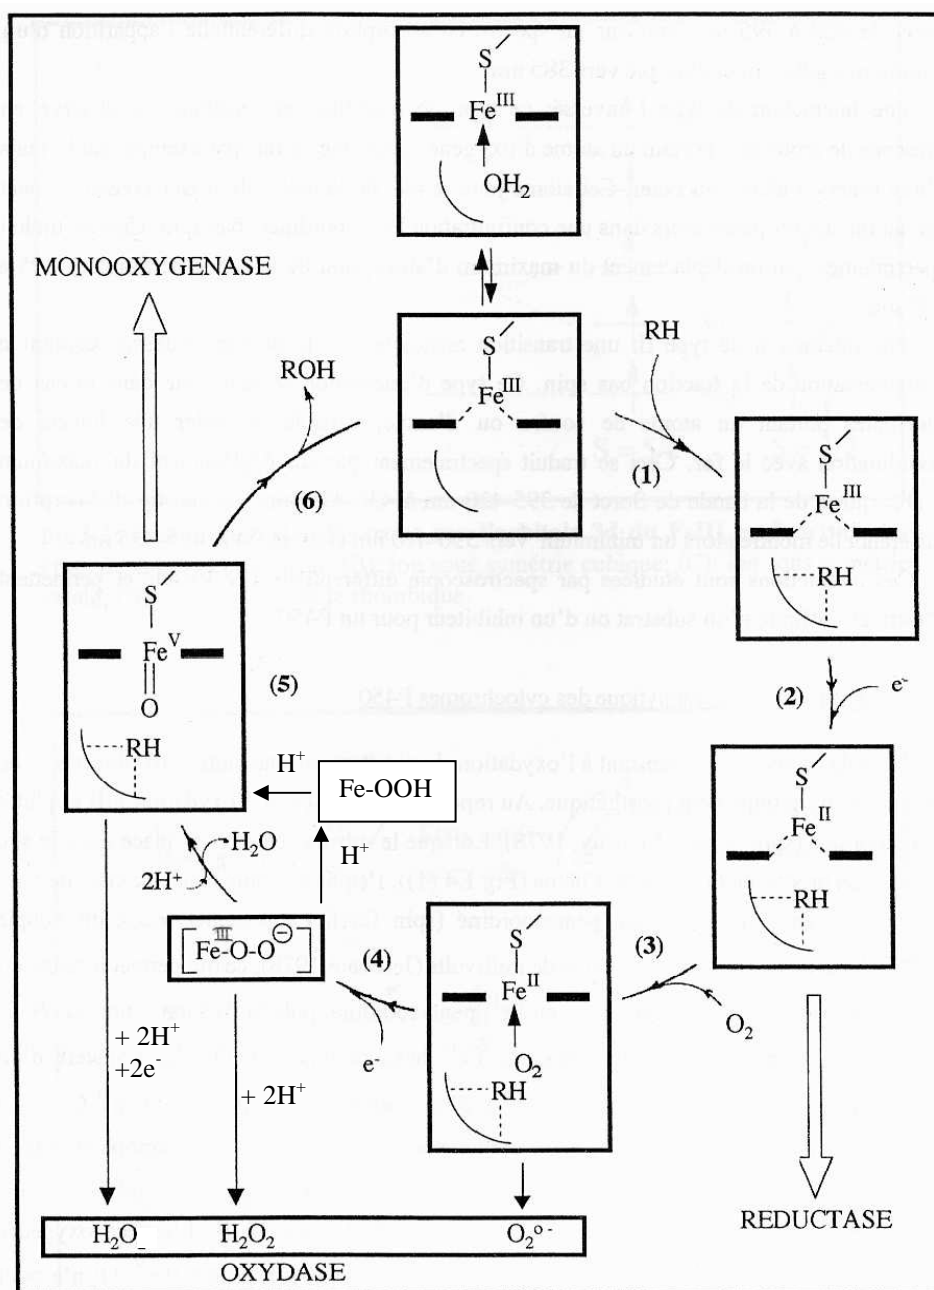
S
$Fe^{III}$
$OH_2$

MONOOXYGENASE

RH

S
$Fe^{III}$

ROH

(1)

S
$Fe^{III}$
RH

(6)

S
$Fe^{V}$
O
RH

(5)

(2)

$e^-$

$H^+$

Fe-OOH

S
$Fe^{II}$
RH

$H_2O$

$H^+$

$2H^+$

$[Fe^{III}-O-O^{\ominus}]$

(4)

S
$Fe^{II}$
$O_2$
RH

(3)

$e^-$

$O_2$

$+ 2H^+$
$+2e^-$

$+ 2H^+$

$H_2O$

$H_2O_2$

$O_2^{\circ -}$

OXYDASE

REDUCTASE